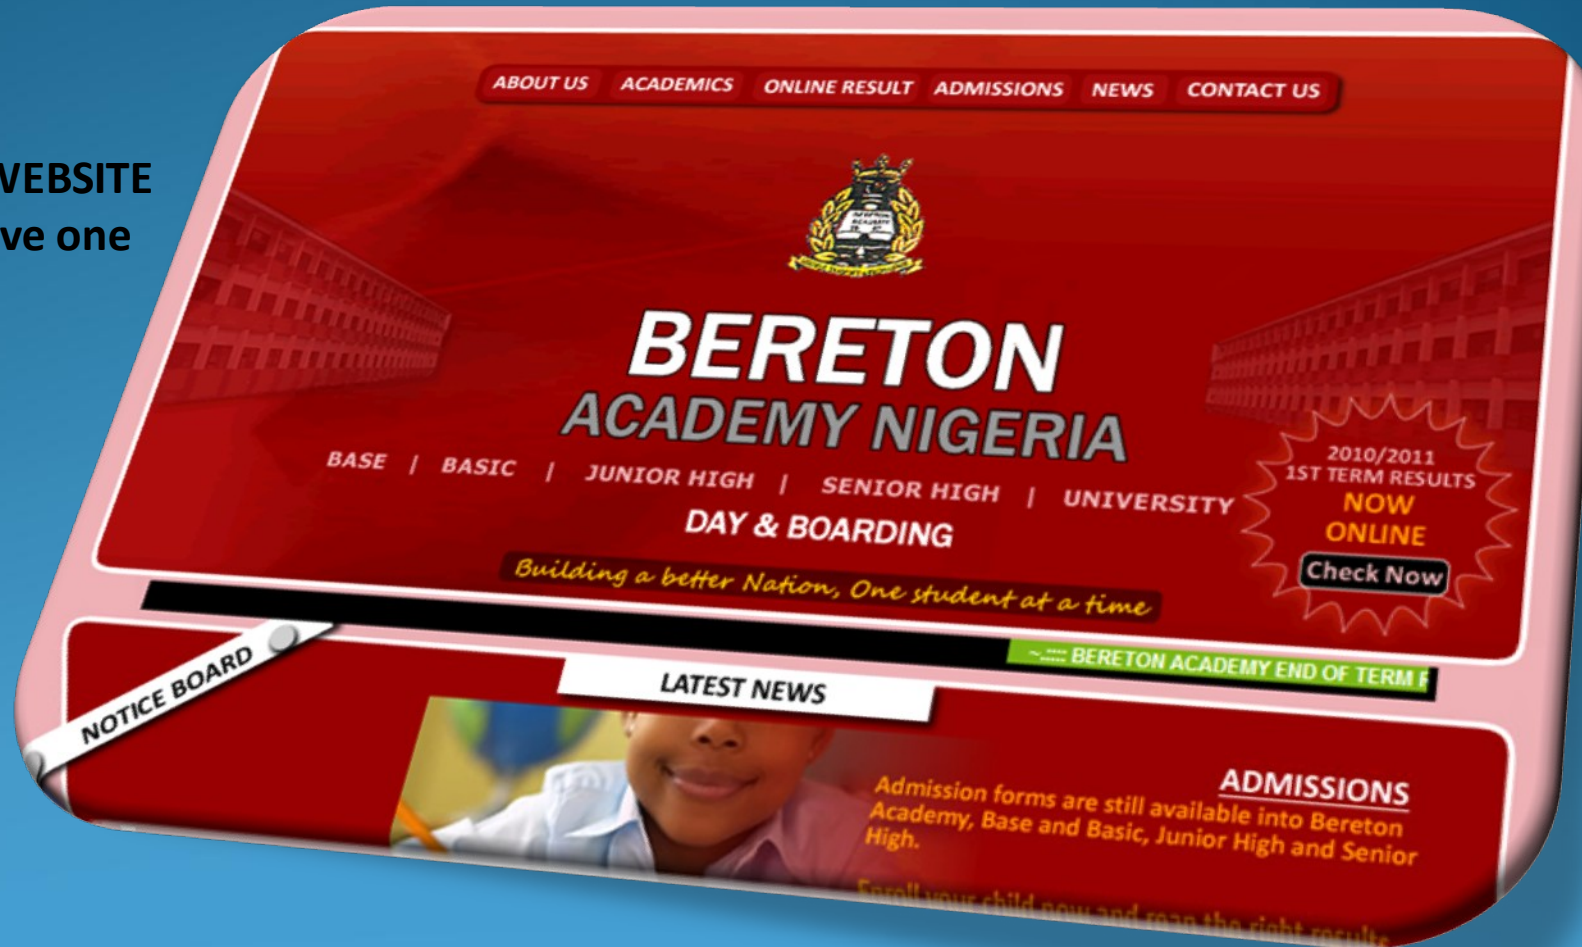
VEBSITE
ve one

ABOUT US | ACADEMICS | ONLINE RESULT | ADMISSIONS | NEWS | CONTACT US

BERETON
ACADEMY NIGERIA

BASE | BASIC | JUNIOR HIGH | SENIOR HIGH | UNIVERSITY

DAY & BOARDING

Building a better Nation, One student at a time

2010/2011
1ST TERM RESULTS
NOW
ONLINE
Check Now

~:::: BERETON ACADEMY END OF TERM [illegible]

NOTICE BOARD

LATEST NEWS

ADMISSIONS

Admission forms are still available into Bereton Academy, Base and Basic, Junior High and Senior High.

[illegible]